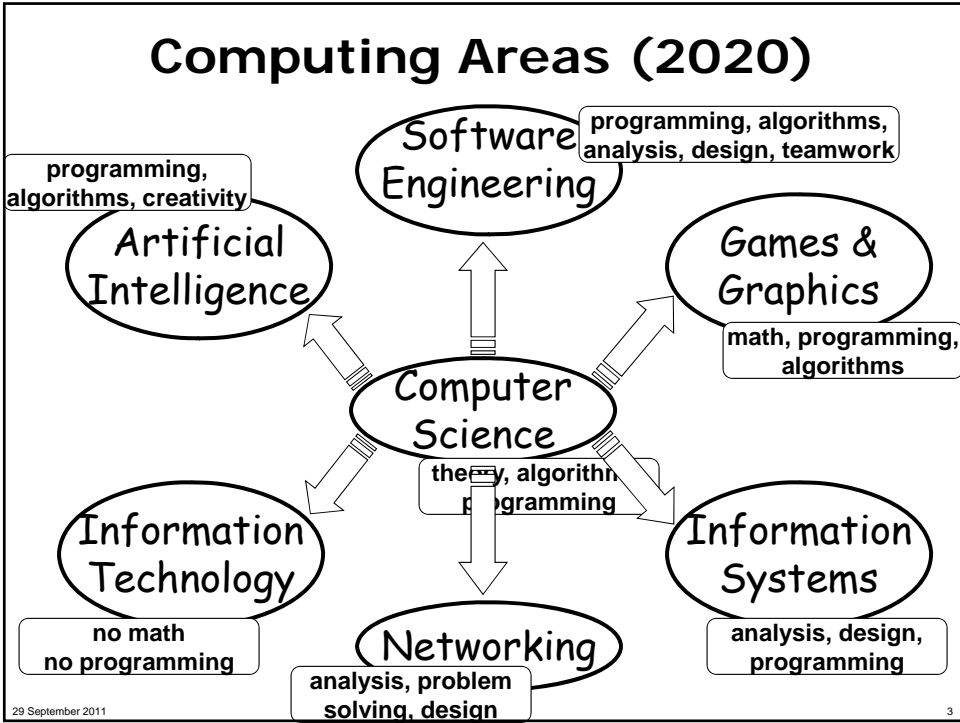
Computing Areas (2020)

Software Engineering

programming, algorithms, analysis, design, teamwork

programming, algorithms, creativity

Artificial Intelligence

Games & Graphics

math, programming, algorithms

Computer Science

the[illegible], algorith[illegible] p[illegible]gramming

Information Technology

Information Systems

no math
no programming

Networking

analysis, design, programming

analysis, problem solving, design

29 September 2011

3